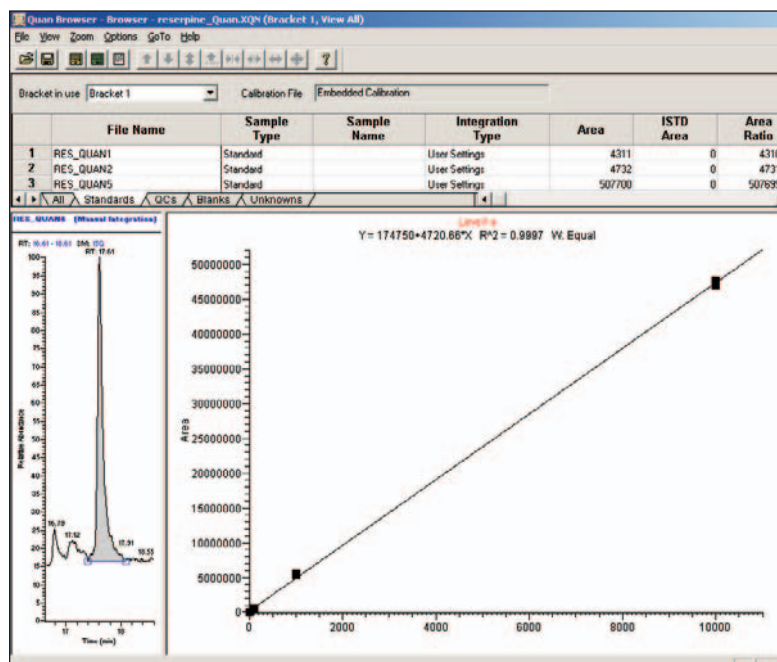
Quan Browser - Browser - reserpine_Quan.XQN (Bracket 1, View All)

File View Zoom Options GoTo Help

Bracket in use Bracket 1 Calibration File Embedded Calibration

| | File Name | Sample Type | Sample Name | Integration Type | Area | ISTD Area | Area Ratio |
|---|---|---|---|---|---|---|---|
| 1 | RES_QUAN1 | Standard | | User Settings | 4311 | 0 | 431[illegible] |
| 2 | RES_QUAN2 | Standard | | User Settings | 4732 | 0 | 473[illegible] |
| 3 | RES_QUAN5 | Standard | | User Settings | 507700 | 0 | 50769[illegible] |

All Standards QCs Blanks Unknowns

RES_QUAN5 (Manual Integration)

RT: 16.61 - 18.61 SM: 15G

RT: 17.61

100 95 90 85 80 75 70 65 60 55 50 45 40 35 30 25 20 15 10 5 0

Relative Abundance

16.79 17.12 17.91 18.53

17 18

Time (min)

Level 4

Y = 174750+4720.66*X R^2 = 0.9997 W: Equal

50000000 45000000 40000000 35000000 30000000 25000000 20000000 15000000 10000000 5000000 0

Area

0 2000 4000 6000 8000 10000